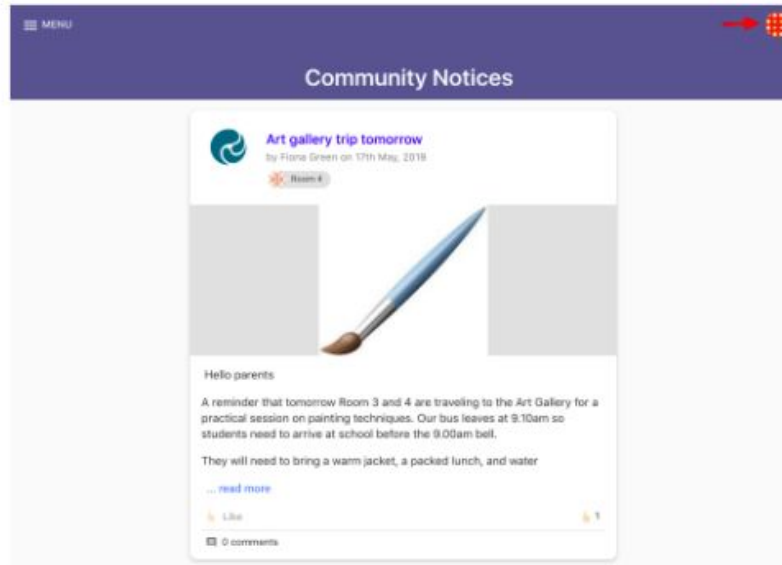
MENU

Community Notices

Art gallery trip tomorrow

by Fiona Green on 17th May, 2018

Room 4

Hello parents

A reminder that tomorrow Room 3 and 4 are traveling to the Art Gallery for a practical session on painting techniques. Our bus leaves at 9:10am so students need to arrive at school before the 9.00am bell.

They will need to bring a warm jacket, a packed lunch, and water

... read more

Like

1

0 comments